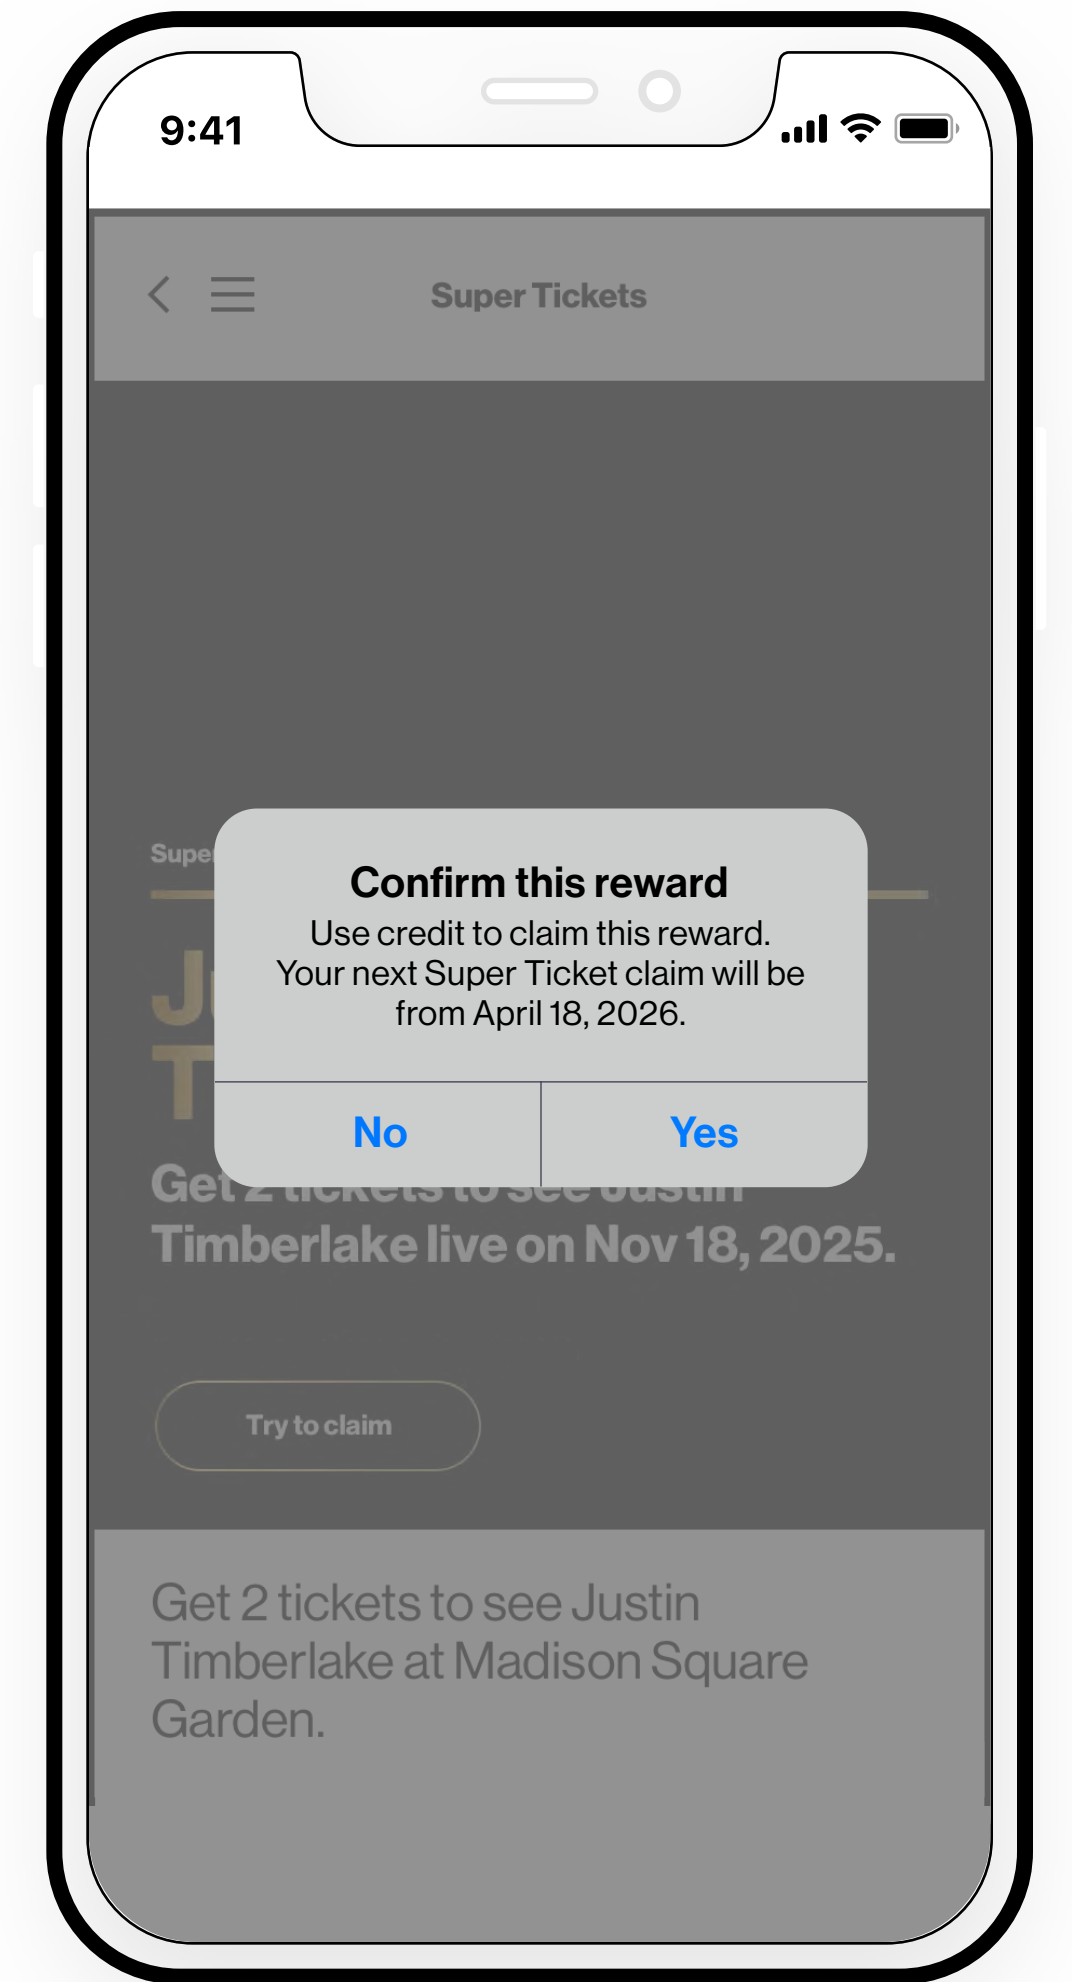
9:41

Super Tickets

Supe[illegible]

J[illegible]
T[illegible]

Confirm this reward

Use credit to claim this reward. Your next Super Ticket claim will be from April 18, 2026.

No

Yes

Get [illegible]
Timberlake live on Nov 18, 2025.

Try to claim

Get 2 tickets to see Justin Timberlake at Madison Square Garden.